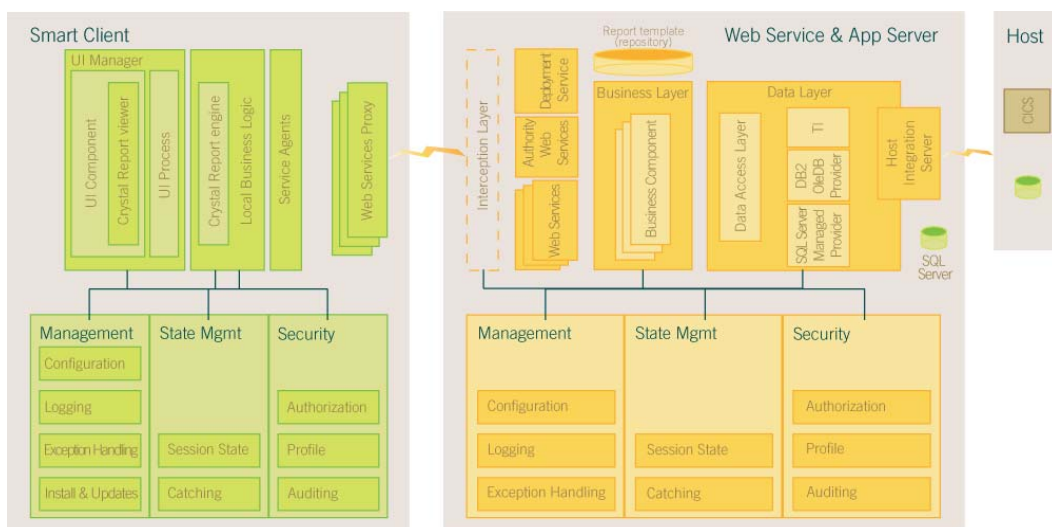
Smart Client

UI Manager

UI Component

Crystal Report viewer

UI Process

Crystal Report engine

Local Business Logic

Service Agents

Web Services Proxy

Management

Configuration

Logging

Exception Handling

Install & Updates

State Mgmt

Session State

Catching

Security

Authorization

Profile

Auditing

Report template (repository)

Web Service & App Server

Interception Layer

Deployment Service

Authority Web Services

Web Services

Business Layer

Business Component

Data Layer

Data Access Layer

TI

DB2 OleDB Provider

SQL Server Managed Provider

Host Integration Server

SQL Server

Management

Configuration

Logging

Exception Handling

State Mgmt

Session State

Catching

Security

Authorization

Profile

Auditing

Host

CICS